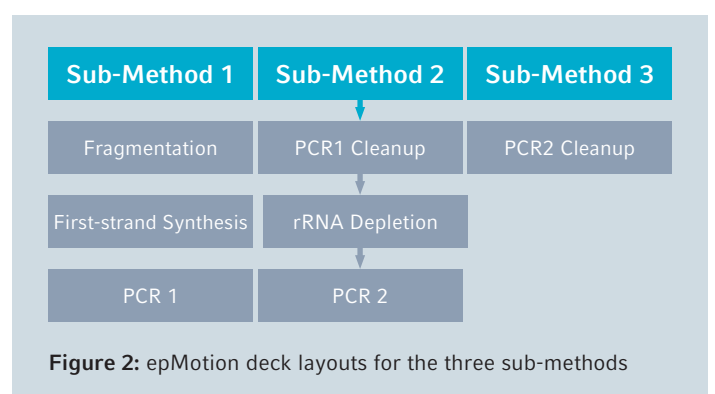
Sub-Method 1

Fragmentation

First-strand Synthesis

PCR 1

Sub-Method 2

PCR1 Cleanup

rRNA Depletion

PCR 2

Sub-Method 3

PCR2 Cleanup

**Figure 2:** epMotion deck layouts for the three sub-methods